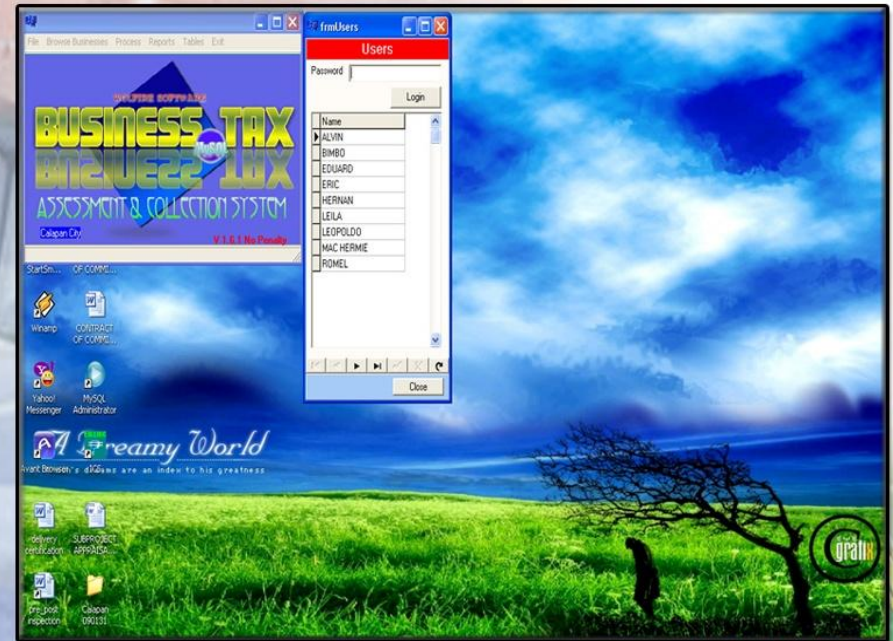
File Browse Businesses Process Reports Tables Exit

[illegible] SOFTWARE

BUSINESS TAX

MySQL

ASSESSMENT & COLLECTION SYSTEM

Calapan City

V 1.6.1 No Penalty

frmUsers

Users

Password

Login

| Name |
|---|
| ALVIN |
| BIMBO |
| EDUARD |
| ERIC |
| HERNAN |
| LEILA |
| LEOPOLDO |
| MAC HERMIE |
| ROMEL |

Close

StartSm... OF COMM...

Winamp

CONTRACT OF COMM...

Yahoo! Messenger

MySQL Administrator

A Dreamy World

Avant Browser ...'s dreams are an index to his greatness

delivery certification

SUBPROJECT APPRAISA...

pre_post inspection

Calapan 090131

gratix